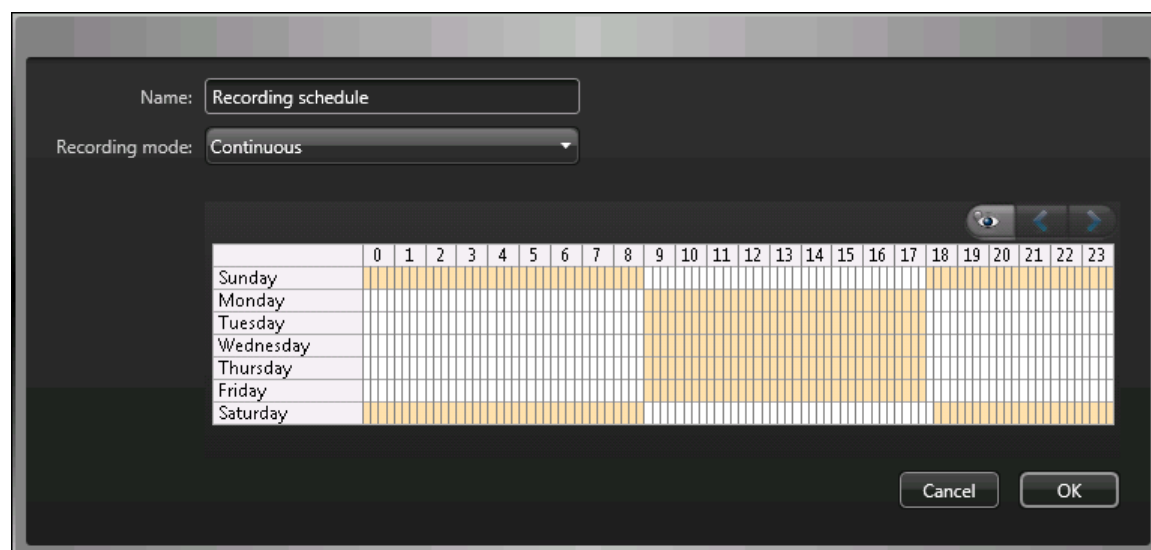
Name: Recording schedule

Recording mode: Continuous

|  | 0 | 1 | 2 | 3 | 4 | 5 | 6 | 7 | 8 | 9 | 10 | 11 | 12 | 13 | 14 | 15 | 16 | 17 | 18 | 19 | 20 | 21 | 22 | 23 |
|---|---|---|---|---|---|---|---|---|---|---|---|---|---|---|---|---|---|---|---|---|---|---|---|---|
| Sunday | | | | | | | | | | | | | | | | | | | | | | | | |
| Monday | | | | | | | | | | | | | | | | | | | | | | | | |
| Tuesday | | | | | | | | | | | | | | | | | | | | | | | | |
| Wednesday | | | | | | | | | | | | | | | | | | | | | | | | |
| Thursday | | | | | | | | | | | | | | | | | | | | | | | | |
| Friday | | | | | | | | | | | | | | | | | | | | | | | | |
| Saturday | | | | | | | | | | | | | | | | | | | | | | | | |

Cancel OK